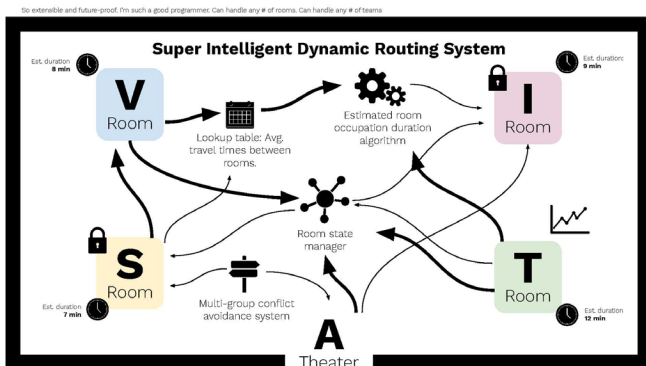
So extensible and future-proof. I'm such a good programmer. Can handle any # of rooms. Can handle any # of teams

Super Intelligent Dynamic Routing System

Est. duration
8 min

V
Room

Lookup table: Avg. travel times between rooms.

Estimated room occupation duration algorithm

Est. duration
9 min

I
Room

Room state manager

S
Room

Est. duration
7 min

Multi-group conflict avoidance system

T
Room

Est. duration
12 min

A
Theater